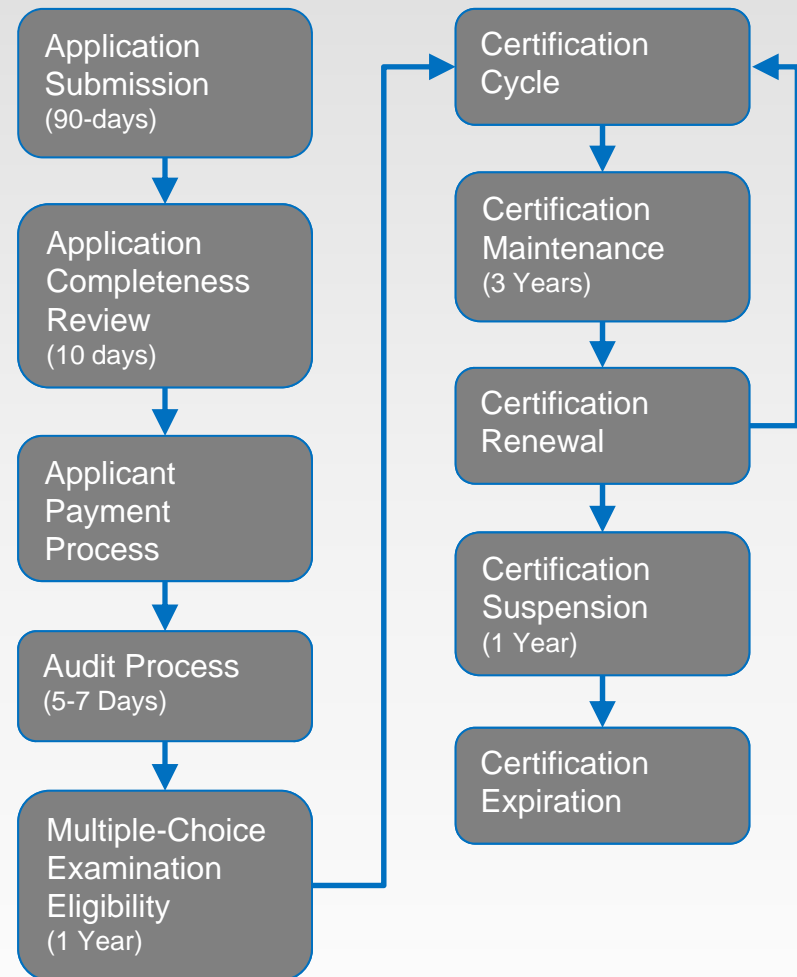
Application Submission
(90-days)

Application Completeness Review
(10 days)

Applicant Payment Process

Audit Process
(5-7 Days)

Multiple-Choice Examination Eligibility
(1 Year)

Certification Cycle

Certification Maintenance
(3 Years)

Certification Renewal

Certification Suspension
(1 Year)

Certification Expiration